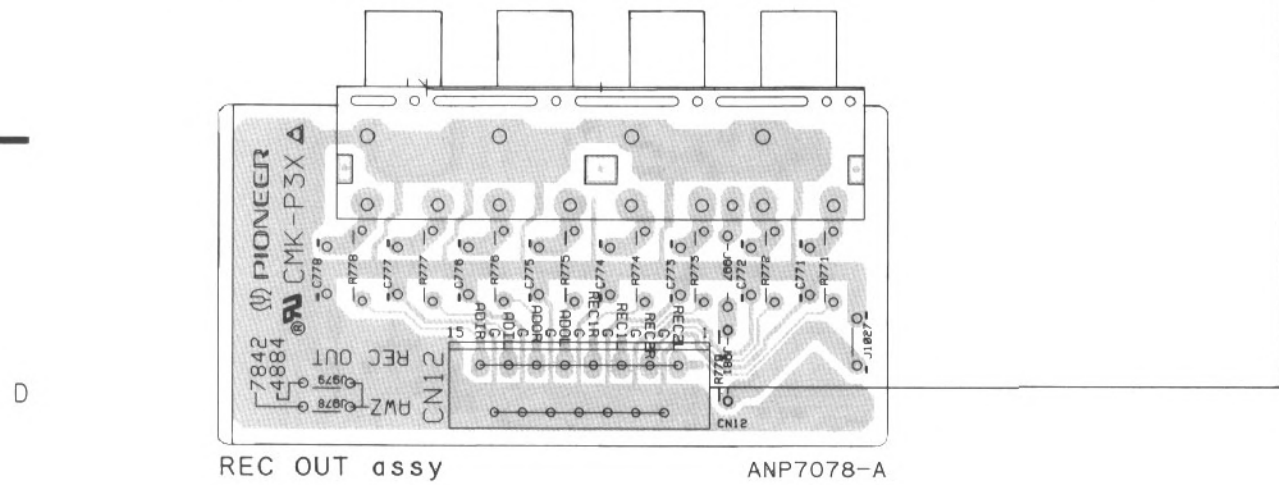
PIONEER CMK-P3X

7842
4884
REC OUT
RWZ
CN12

C778 R778 C777 R777 C776 R776 C775 R775 C774 R774 C773 R773 J007 C772 R772 C771 R771

15
ADIR G ADIL G ADOR G ADOL G REC1R G REC1L G REC2R G REC2L
1

J1027
R779
CN12

D

REC OUT assy

ANP7078-A